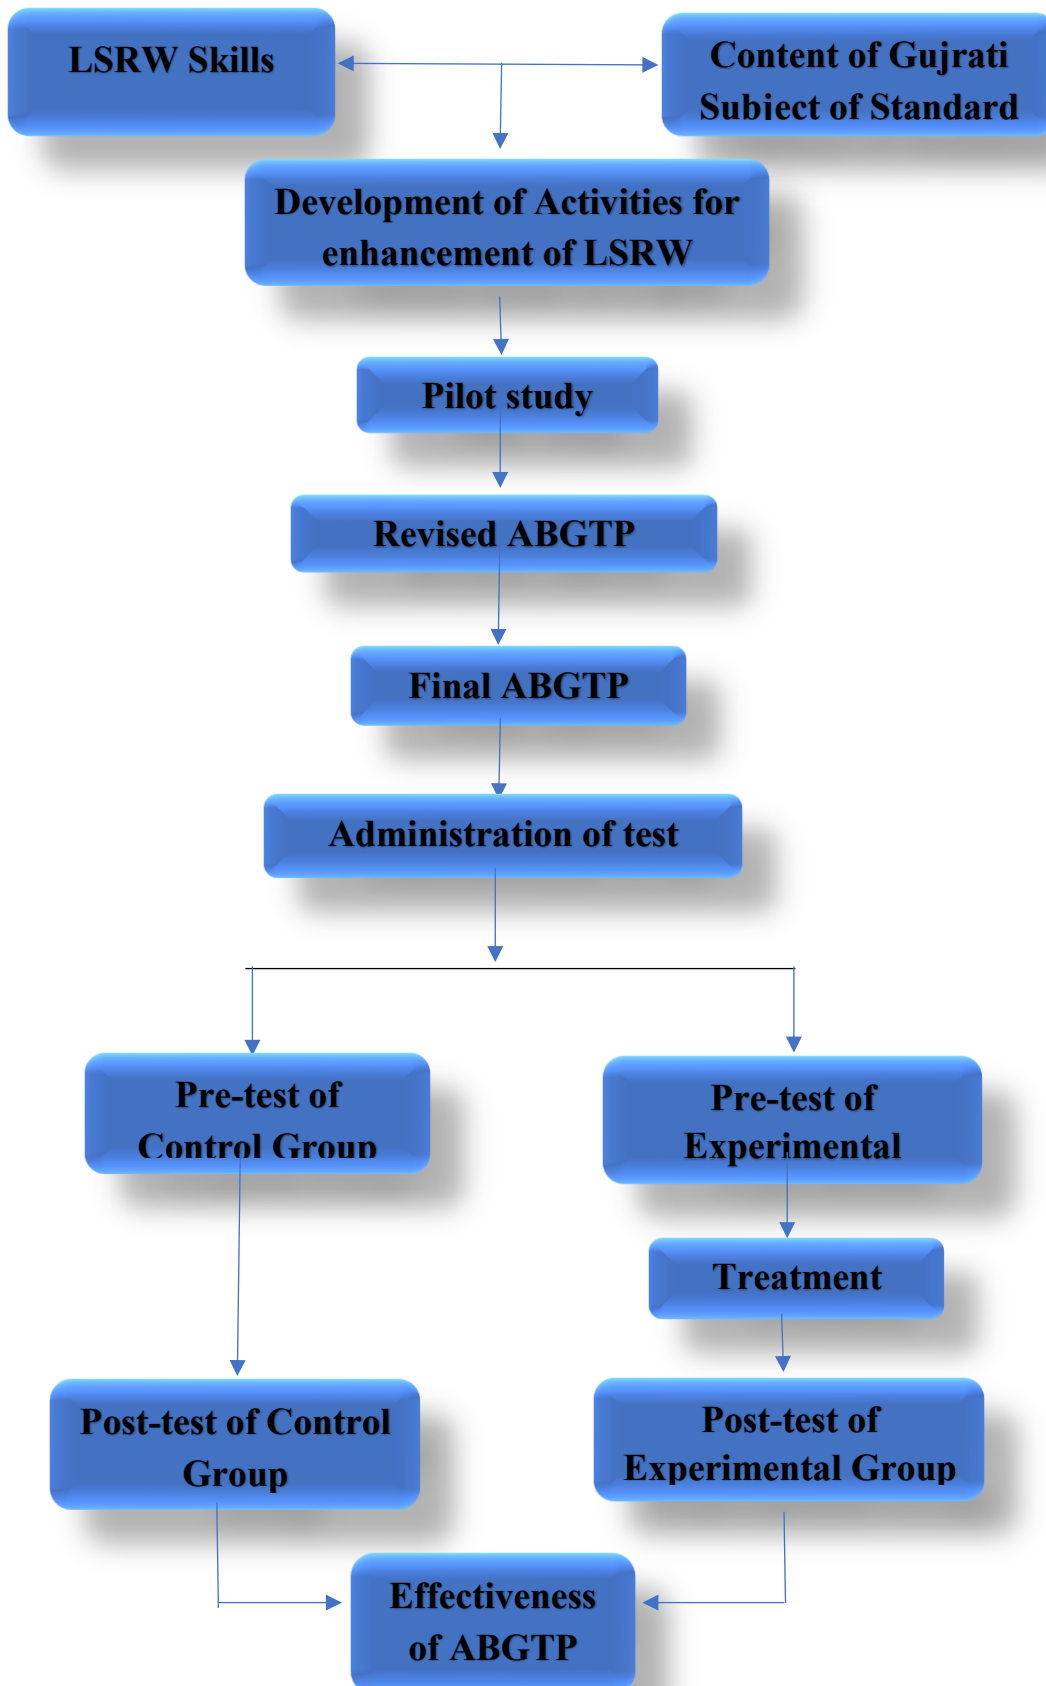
LSRW Skills

Content of Gujrati Subiect of Standard

Development of Activities for enhancement of LSRW

Pilot study

Revised ABGTP

Final ABGTP

Administration of test

Pre-test of Control Group

Pre-test of Experimental

Treatment

Post-test of Control Group

Post-test of Experimental Group

Effectiveness of ABGTP